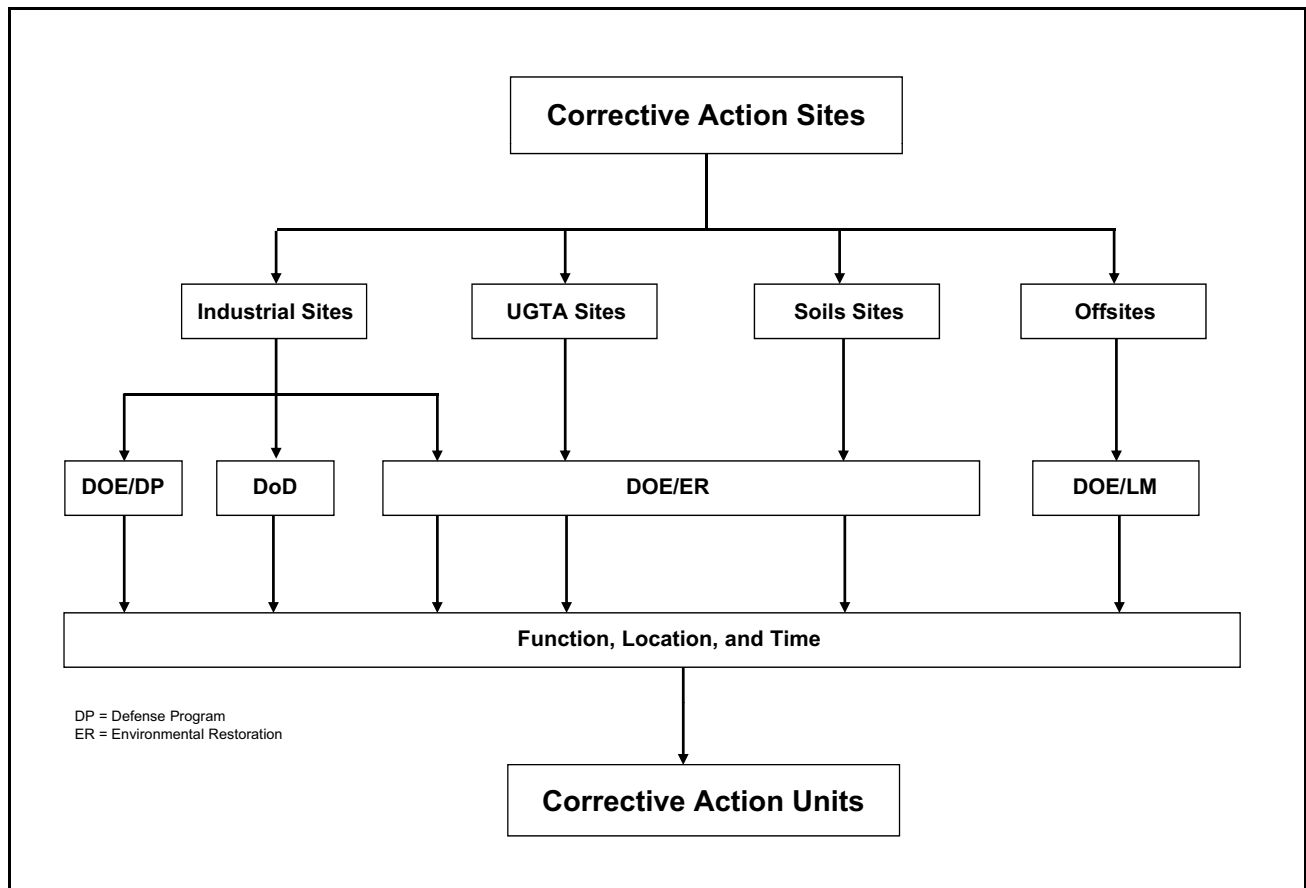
Corrective Action Sites

Industrial Sites

UGTA Sites

Soils Sites

Offsites

DOE/DP

DoD

DOE/ER

DOE/LM

Function, Location, and Time

DP = Defense Program
ER = Environmental Restoration

Corrective Action Units